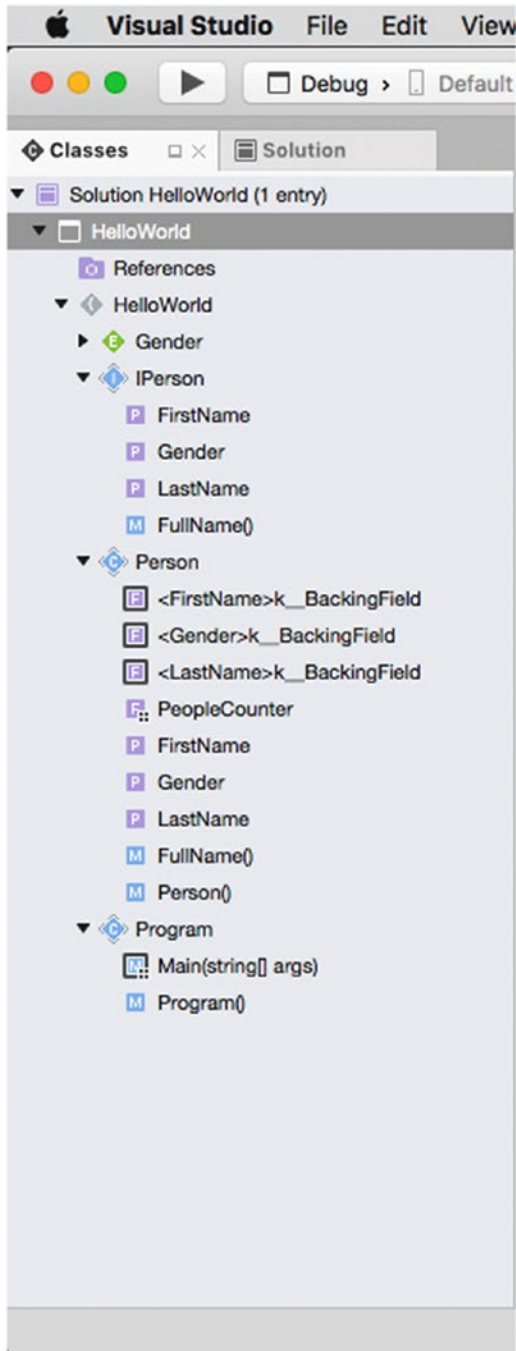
Visual Studio File Edit View

Debug › Default

Classes

Solution

Solution HelloWorld (1 entry)

HelloWorld

References

HelloWorld

E Gender

I IPerson

P FirstName

P Gender

P LastName

M FullName()

C Person

F <FirstName>k__BackingField

F <Gender>k__BackingField

F <LastName>k__BackingField

F PeopleCounter

P FirstName

P Gender

P LastName

M FullName()

M Person()

C Program

M Main(string[] args)

M Program()